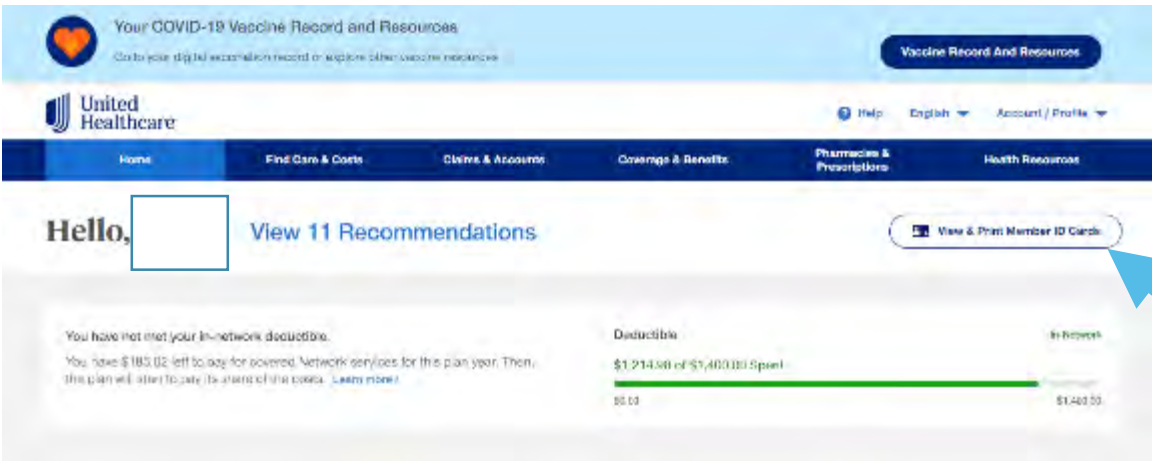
Your COVID-19 Vaccine Record and Resources

Go to your digital vaccination record or explore other vaccine resources

Vaccine Record And Resources

United Healthcare

Help English Account / Profile

Home
Find Care & Costs
Claims & Accounts
Coverage & Benefits
Pharmacies & Prescriptions
Health Resources

Hello,

View 11 Recommendations

View & Print Member ID Cards

You have not met your in-network deductible.

You have $185.02 left to pay for covered Network services for this plan year. Then, this plan will start to pay its share of the costs. Learn more

Deductible

In Network

$1,214.98 of $1,400.00 Spent

$0.00

$1,400.00